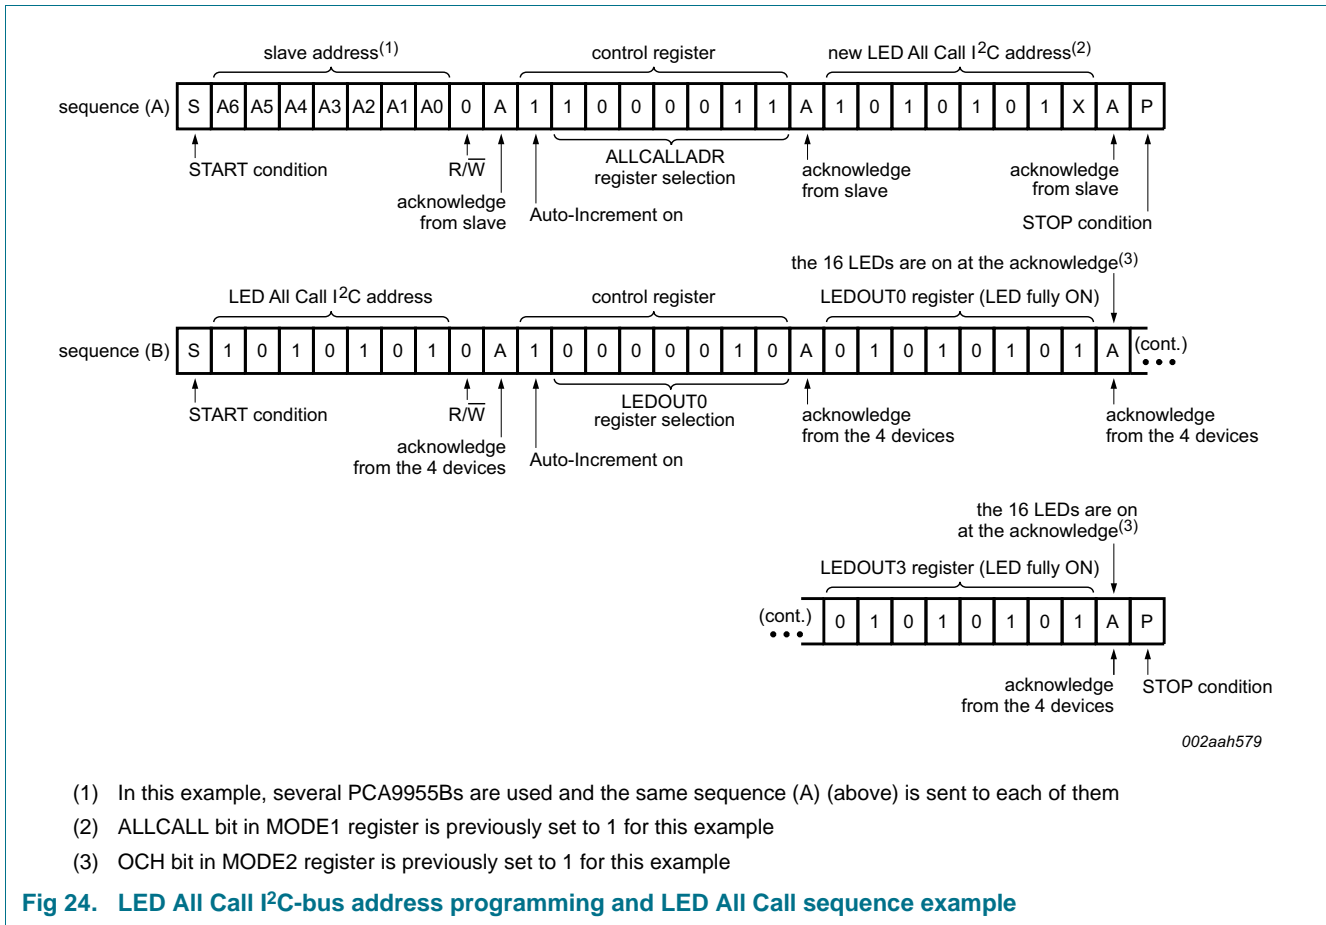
slave address$^{(1)}$

control register

new LED All Call I$^2$C address$^{(2)}$

sequence (A)

| S | A6 | A5 | A4 | A3 | A2 | A1 | A0 | 0 | A | 1 | 1 | 0 | 0 | 0 | 0 | 1 | 1 | A | 1 | 0 | 1 | 0 | 1 | 0 | 1 | X | A | P |
|---|---|---|---|---|---|---|---|---|---|---|---|---|---|---|---|---|---|---|---|---|---|---|---|---|---|---|---|---|

START condition

R/$\overline{W}$

acknowledge from slave

Auto-Increment on

ALLCALLADR register selection

acknowledge from slave

acknowledge from slave

STOP condition

the 16 LEDs are on at the acknowledge$^{(3)}$

LED All Call I$^2$C address

control register

LEDOUT0 register (LED fully ON)

sequence (B)

| S | 1 | 0 | 1 | 0 | 1 | 0 | 1 | 0 | A | 1 | 0 | 0 | 0 | 0 | 0 | 1 | 0 | A | 0 | 1 | 0 | 1 | 0 | 1 | 0 | 1 | A |
|---|---|---|---|---|---|---|---|---|---|---|---|---|---|---|---|---|---|---|---|---|---|---|---|---|---|---|---|

(cont.)

START condition

R/$\overline{W}$

acknowledge from the 4 devices

Auto-Increment on

LEDOUT0 register selection

acknowledge from the 4 devices

acknowledge from the 4 devices

the 16 LEDs are on at the acknowledge$^{(3)}$

LEDOUT3 register (LED fully ON)

(cont.)

| 0 | 1 | 0 | 1 | 0 | 1 | 0 | 1 | A | P |
|---|---|---|---|---|---|---|---|---|---|

acknowledge from the 4 devices

STOP condition

002aah579

(1) In this example, several PCA9955Bs are used and the same sequence (A) (above) is sent to each of them

(2) ALLCALL bit in MODE1 register is previously set to 1 for this example

(3) OCH bit in MODE2 register is previously set to 1 for this example

Fig 24. LED All Call I$^2$C-bus address programming and LED All Call sequence example